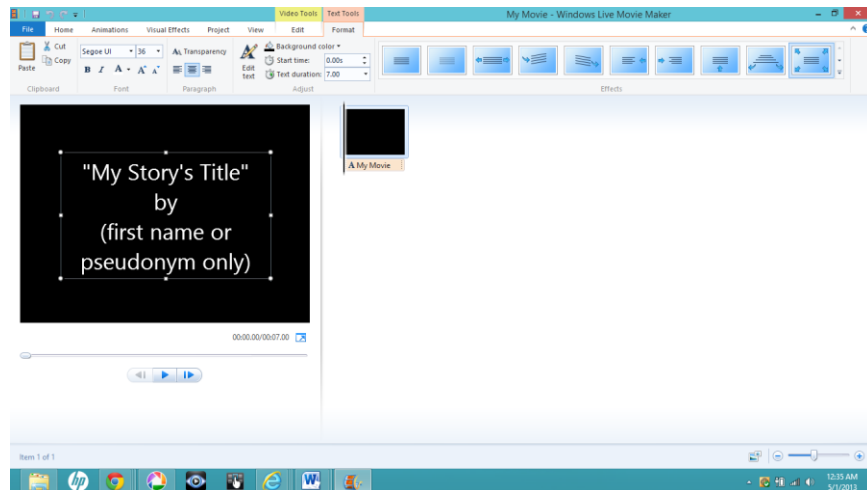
Video Tools Text Tools My Movie - Windows Live Movie Maker

File Home Animations Visual Effects Project View Edit Format

Cut
Copy
Paste
Clipboard

Segoe UI 36
B I A A A
Font

Transparency
Paragraph

Edit text

Background color
Start time: 0.00s
Text duration: 7.00
Adjust

Effects

"My Story's Title"
by
(first name or
pseudonym only)

00:00.00/00:07.00

A My Movie

Item 1 of 1

12:35 AM
5/1/2015